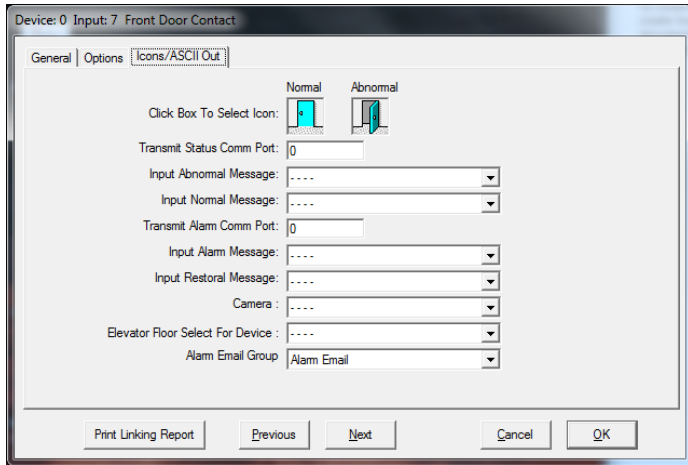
Device: 0 Input: 7 Front Door Contact

General | Options | Icons/ASCII Out

Normal Abnormal

Click Box To Select Icon:

Transmit Status Comm Port: 0

Input Abnormal Message: - - - -

Input Normal Message: - - - -

Transmit Alarm Comm Port: 0

Input Alarm Message: - - - -

Input Restoral Message: - - - -

Camera : - - - -

Elevator Floor Select For Device : - - - -

Alarm Email Group Alarm Email

Print Linking Report | Previous | Next | Cancel | OK